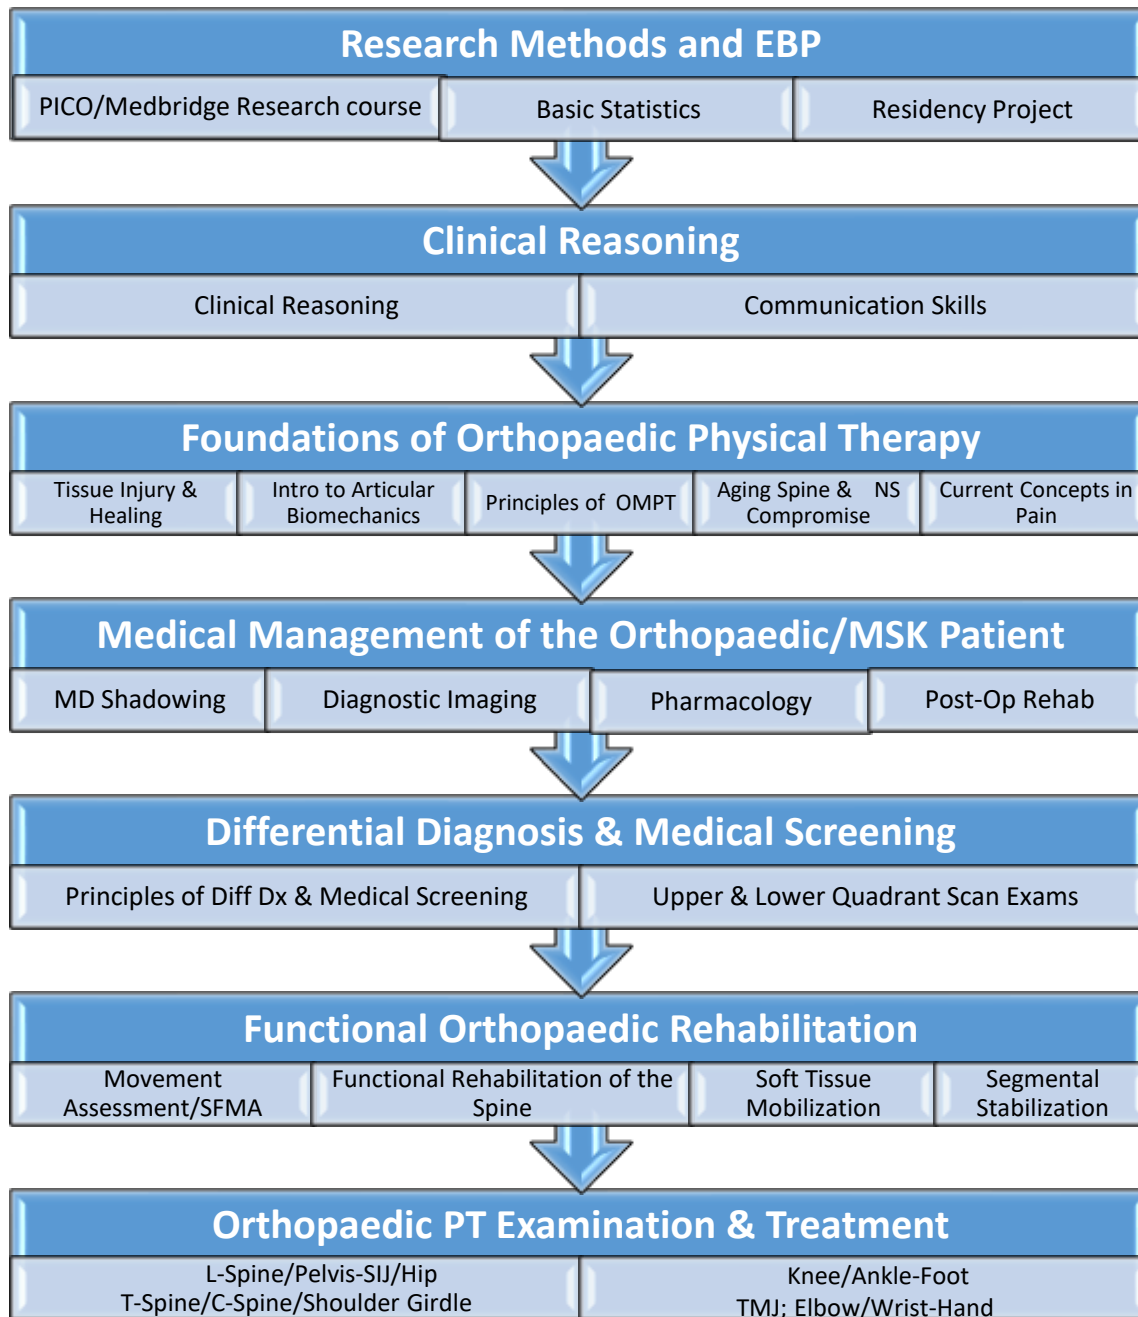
Research Methods and EBP

PICO/Medbridge Research course

Basic Statistics

Residency Project

Clinical Reasoning

Clinical Reasoning

Communication Skills

Foundations of Orthopaedic Physical Therapy

Tissue Injury & Healing

Intro to Articular Biomechanics

Principles of OMPT

Aging Spine & NS Compromise

Current Concepts in Pain

Medical Management of the Orthopaedic/MSK Patient

MD Shadowing

Diagnostic Imaging

Pharmacology

Post-Op Rehab

Differential Diagnosis & Medical Screening

Principles of Diff Dx & Medical Screening

Upper & Lower Quadrant Scan Exams

Functional Orthopaedic Rehabilitation

Movement Assessment/SFMA

Functional Rehabilitation of the Spine

Soft Tissue Mobilization

Segmental Stabilization

Orthopaedic PT Examination & Treatment

L-Spine/Pelvis-SIJ/Hip
T-Spine/C-Spine/Shoulder Girdle

Knee/Ankle-Foot
TMJ; Elbow/Wrist-Hand